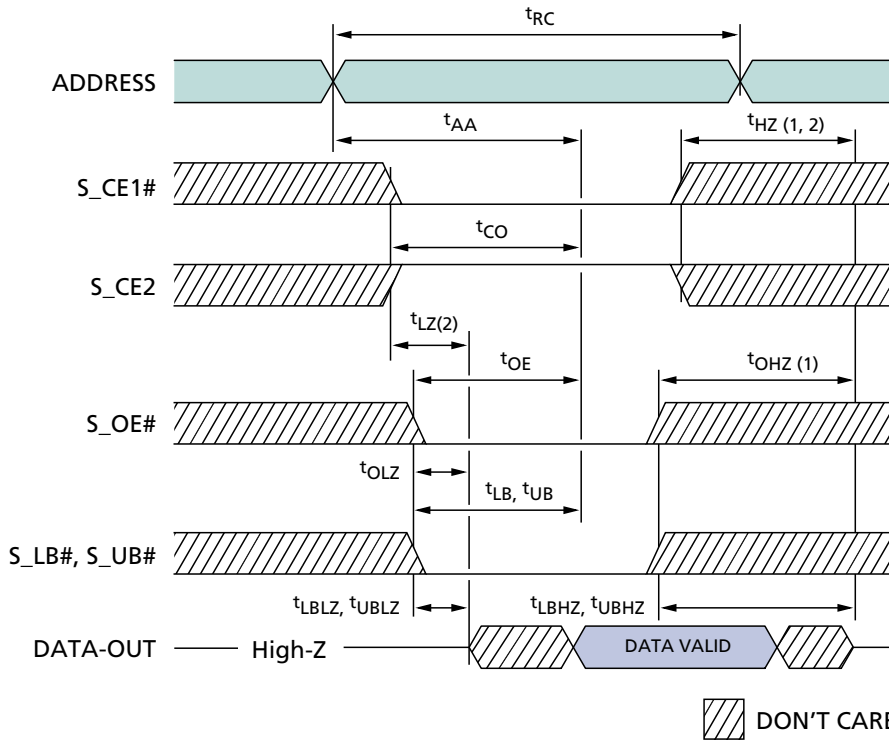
$t_{RC}$

ADDRESS

$t_{AA}$

$t_{HZ\ (1,\ 2)}$

S_CE1#

$t_{CO}$

S_CE2

$t_{LZ(2)}$

$t_{OE}$

$t_{OHZ\ (1)}$

S_OE#

$t_{OLZ}$

$t_{LB}$, $t_{UB}$

S_LB#, S_UB#

$t_{LBLZ}$, $t_{UBLZ}$

$t_{LBHZ}$, $t_{UBHZ}$

DATA-OUT

High-Z

DATA VALID

DON'T CAR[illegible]